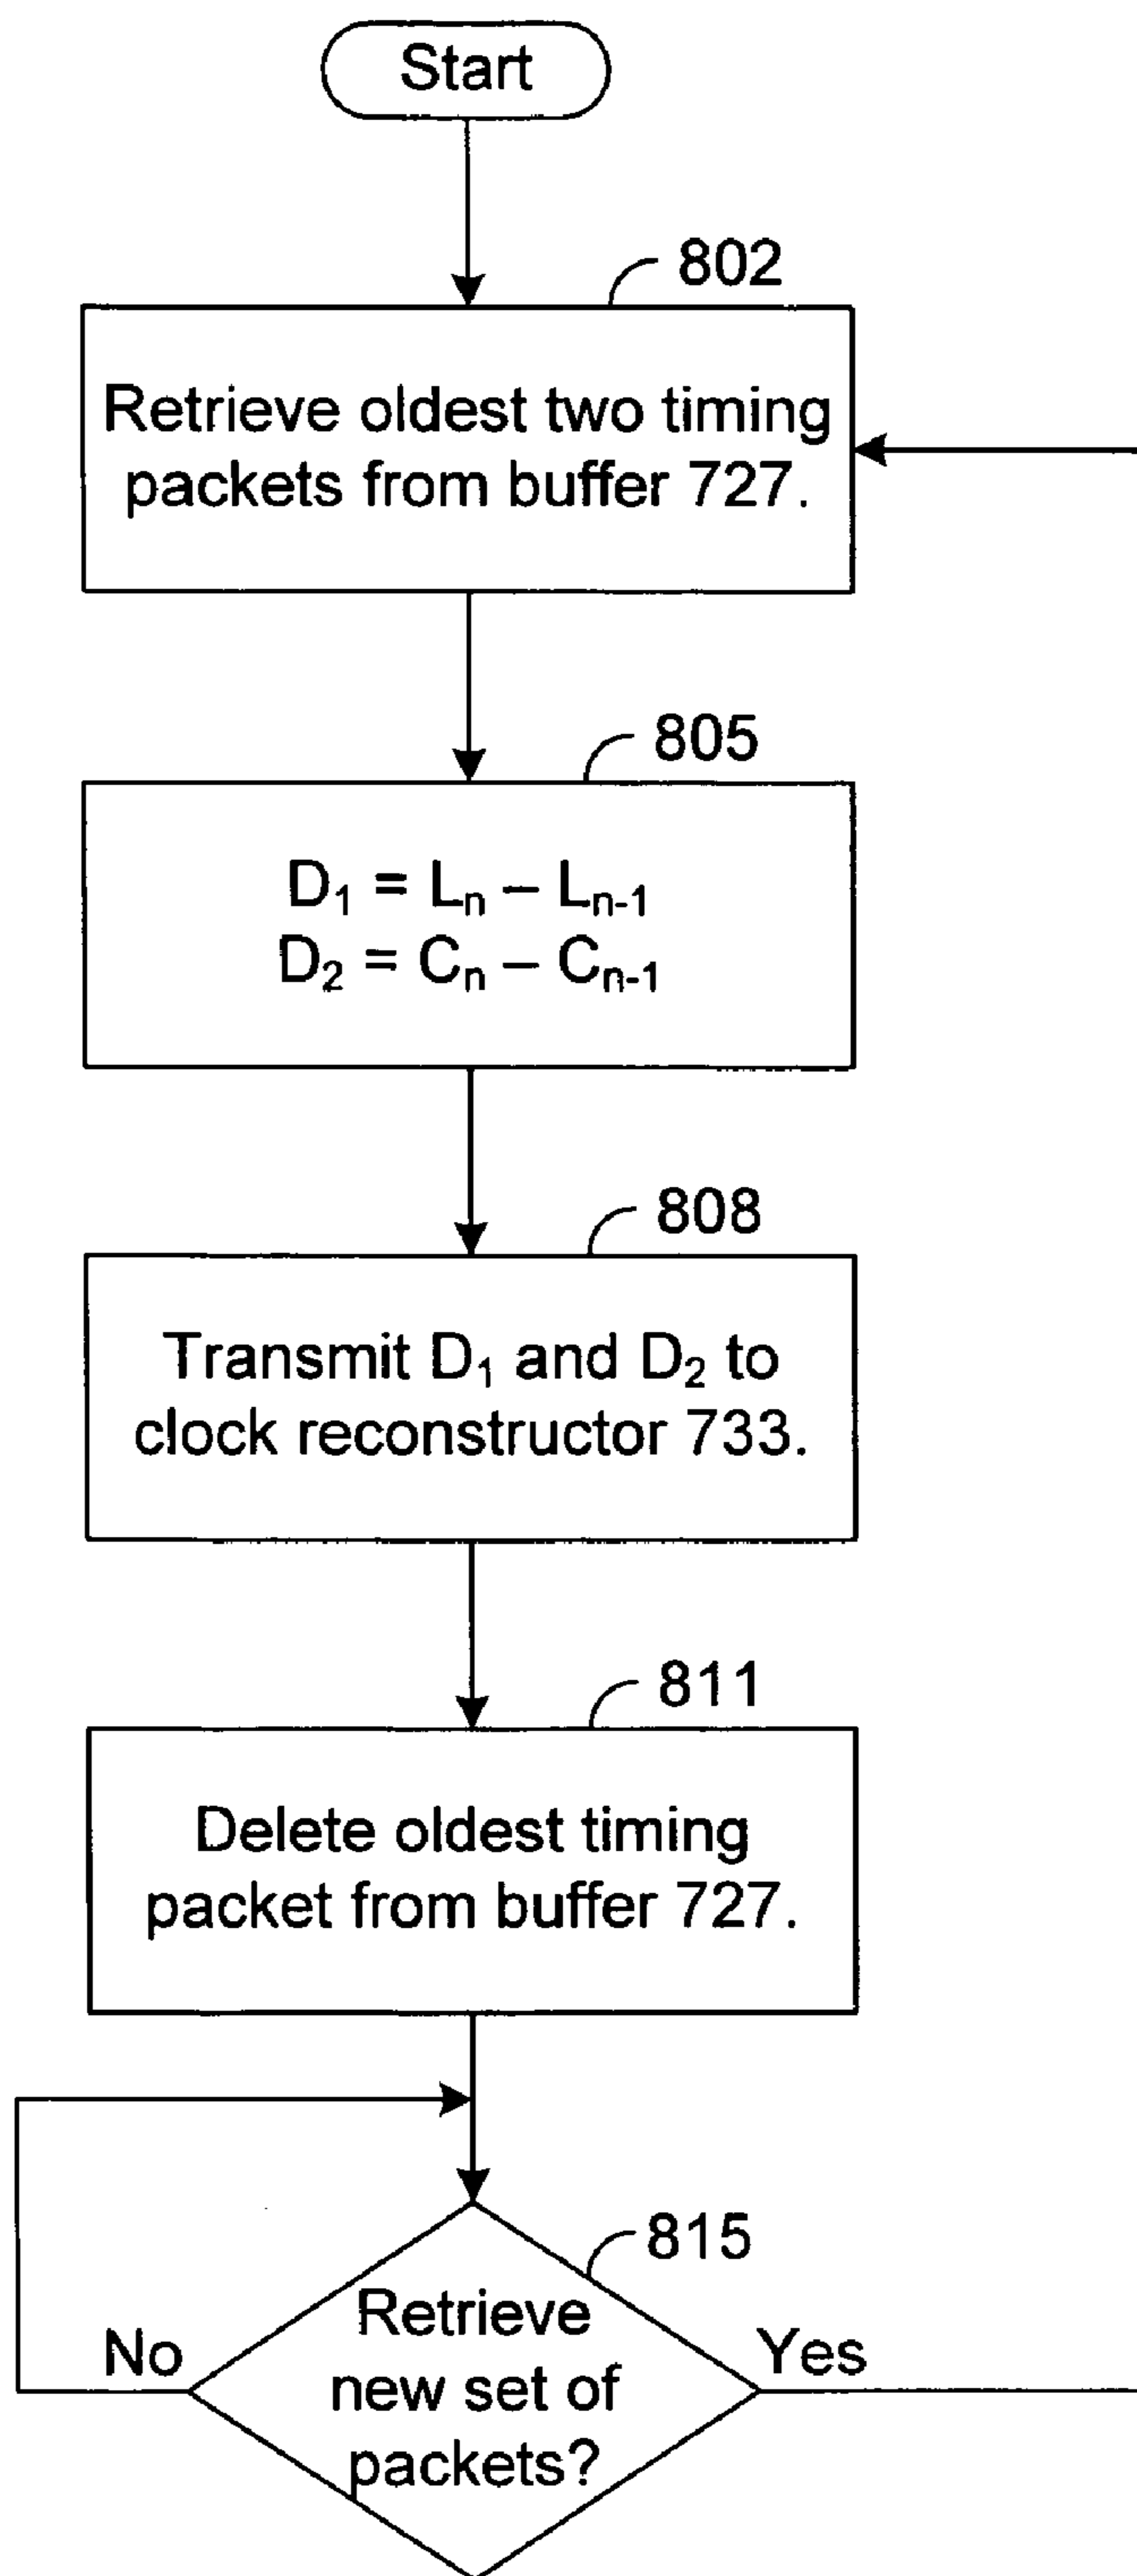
Start

802

Retrieve oldest two timing packets from buffer 727.

805

$D_1 = L_n - L_{n-1}$
$D_2 = C_n - C_{n-1}$

808

Transmit $D_1$ and $D_2$ to clock reconstructor 733.

811

Delete oldest timing packet from buffer 727.

815

No

Retrieve new set of packets?

Yes